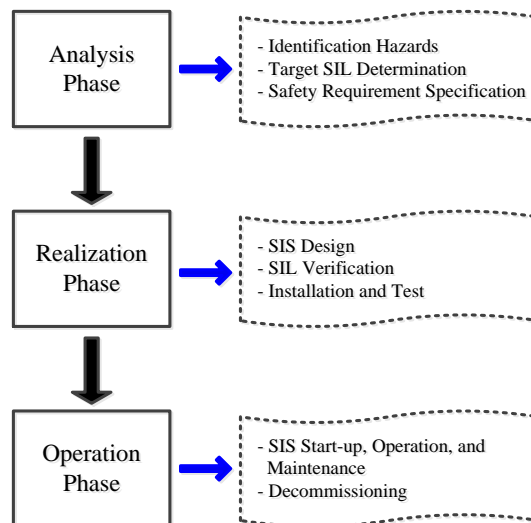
Analysis Phase

- Identification Hazards
- Target SIL Determination
- Safety Requirement Specification

Realization Phase

- SIS Design
- SIL Verification
- Installation and Test

Operation Phase

- SIS Start-up, Operation, and Maintenance
- Decommissioning